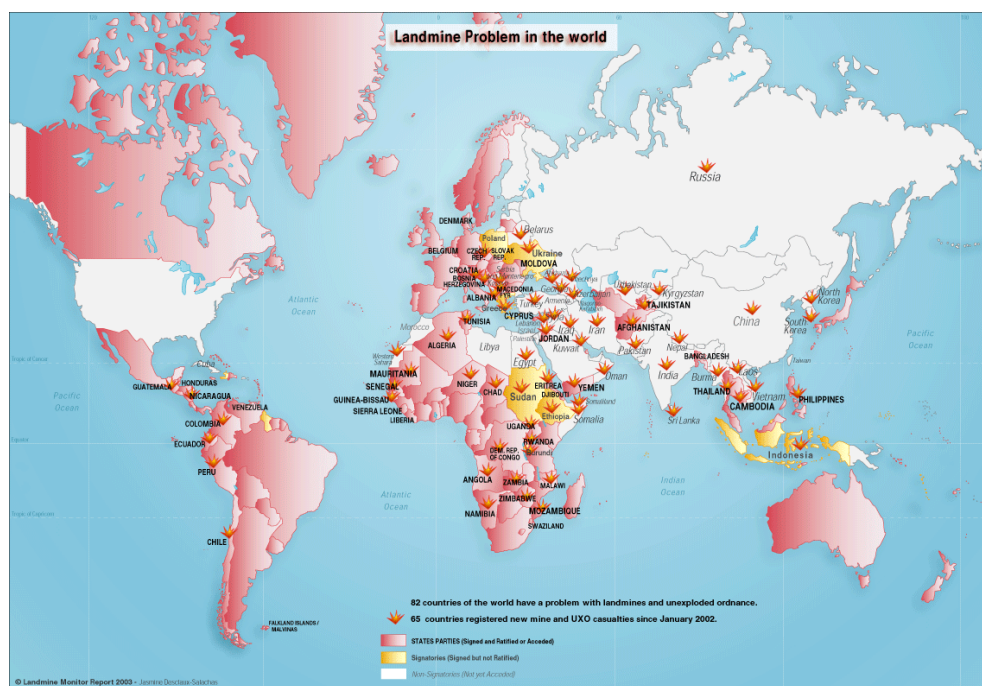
Landmine Problem in the world

Russia
DENMARK
Belarus
Poland
BELGIUM
CZECH - SLOVAK REP. REP.
Ukraine
MOLDOVA
CROATIA
BOSNIA HERZEGOVINA
Serbia
MACEDONIA
ALBANIA
Greece
Georgia
Armenia
Azerbaijan
Uzbekistan
Kyrgyzstan
TAJIKISTAN
North Korea
South Korea
China
Turkey
CYPRUS
Lebanon
Syria
Iraq
Iran
JORDAN
Kuwait
AFGHANISTAN
Pakistan
Nepal
BANGLADESH
India
Burma
Laos
Vietnam
THAILAND
CAMBODIA
PHILIPPINES
Taiwan
Sri Lanka
Indonesia
Atlantic Ocean
Pacific Ocean
Indian Ocean
TUNISIA
Morocco
ALGERIA
Libya
Egypt
Palestine
Western Sahara
MAURITANIA
SENEGAL
GUINEA-BISSAU
SIERRA LEONE
LIBERIA
NIGER
CHAD
Sudan
ERITREA
DJIBOUTI
YEMEN
Oman
Ethiopia
Somaliland
Somalia
UGANDA
RWANDA
Burundi
DEM. REP. OF CONGO
ANGOLA
ZAMBIA
MALAWI
ZIMBABWE
NAMIBIA
MOZAMBIQUE
SWAZILAND
Cuba
GUATEMALA
HONDURAS
NICARAGUA
VENEZUELA
COLOMBIA
ECUADOR
PERU
CHILE
FALKLAND ISLANDS / MALVINAS
Tropic of Cancer
Equator
Tropic of Capricorn

82 countries of the world have a problem with landmines and unexploded ordnance.
65 countries registered new mine and UXO casualties since January 2002.

STATES PARTIES (Signed and Ratified or Acceded)
Signatories (Signed but not Ratified)
Non-Signatories (Not yet Acceded)

© Landmine Monitor Report 2003 - Jeannine Desclaux-Salachas